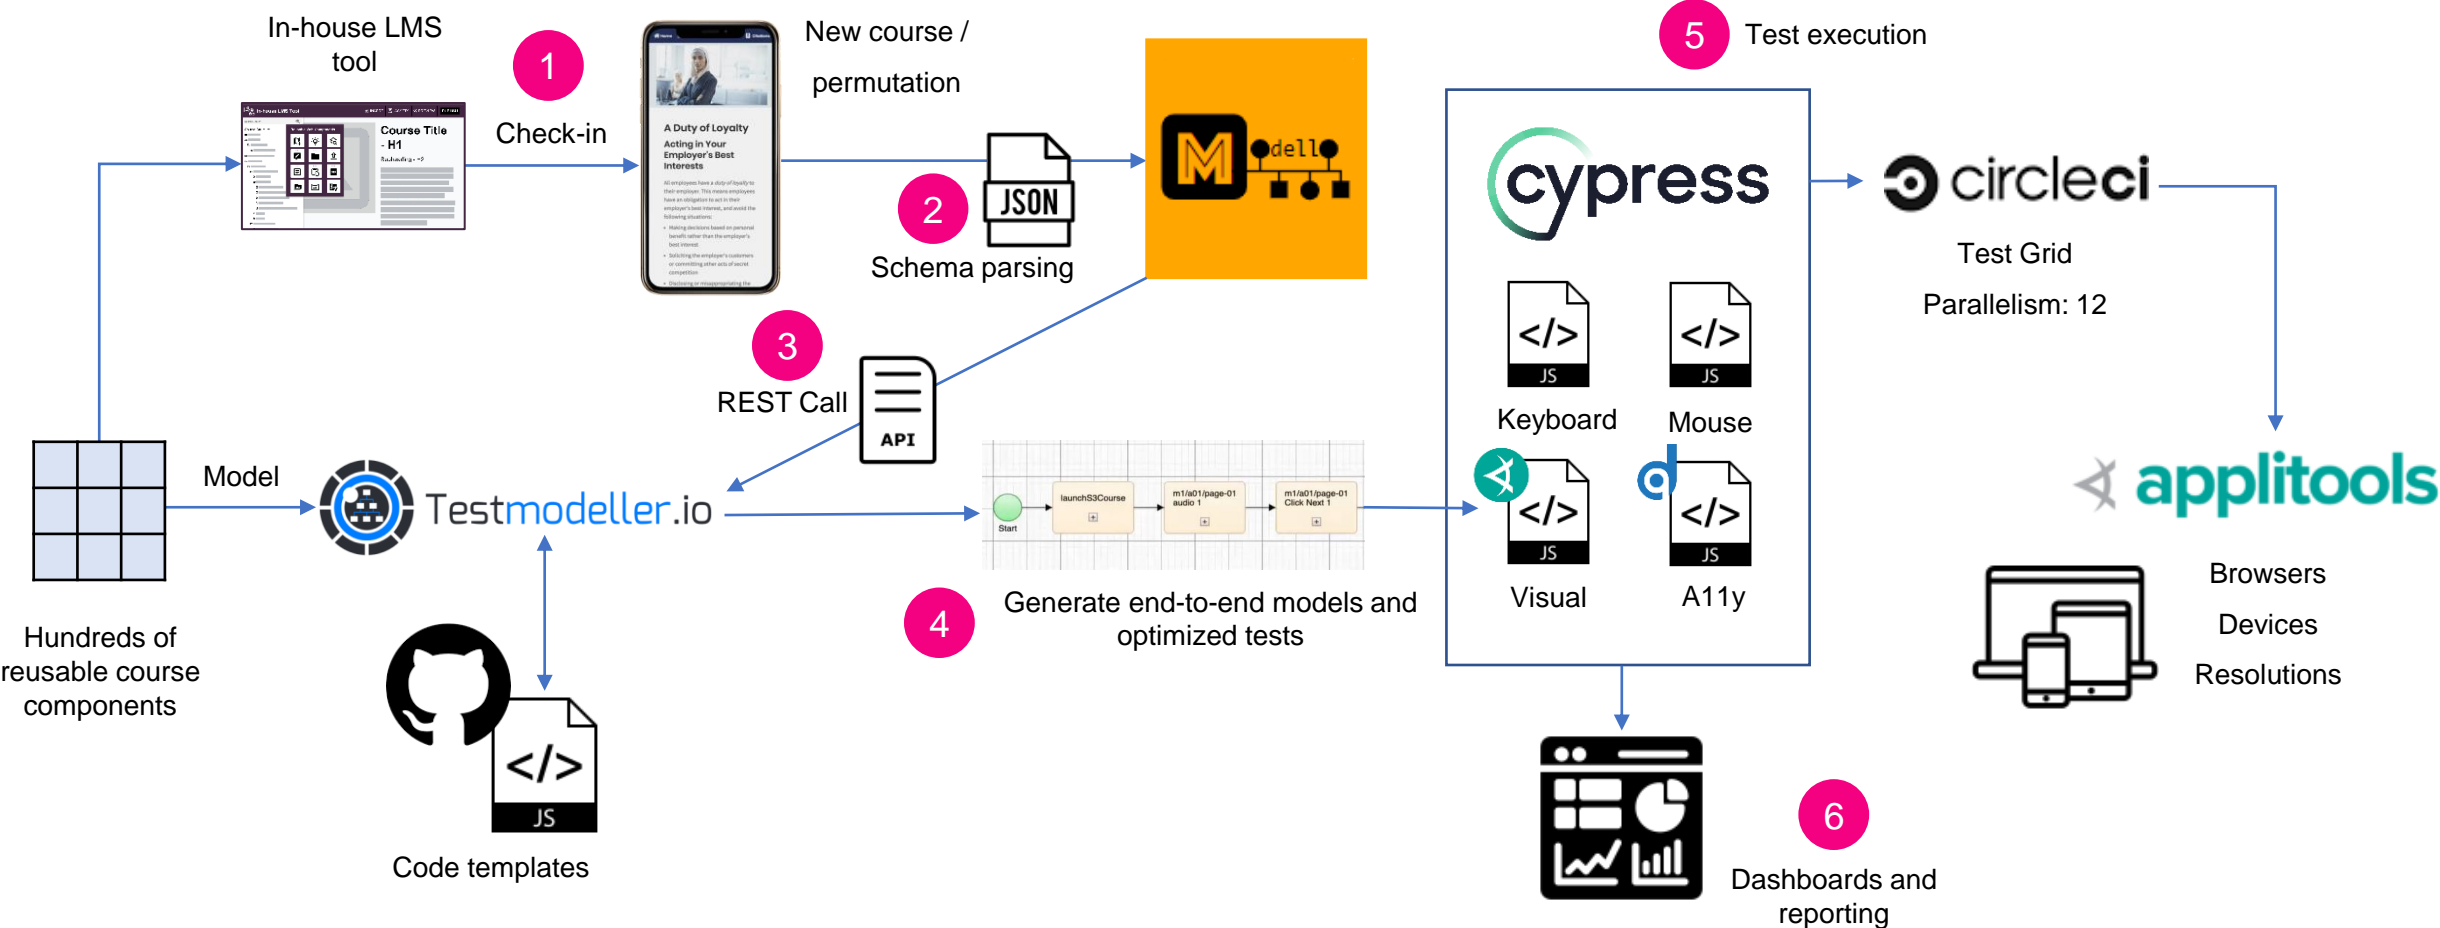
In-house LMS tool

1

Check-in

New course / permutation

2

JSON

Schema parsing

Mdell

5 Test execution

cypress

circleci

Test Grid

Parallelism: 12

</> JS

Keyboard

</> JS

Mouse

</> JS

Visual

</> JS

A11y

applitools

Browsers

Devices

Resolutions

3

REST Call

API

Model

Testmodeller.io

Start

launchS3Course

m1/a01/page-01 audio 1

m1/a01/page-01 Click Next 1

4

Generate end-to-end models and optimized tests

Hundreds of reusable course components

</> JS

Code templates

6

Dashboards and reporting